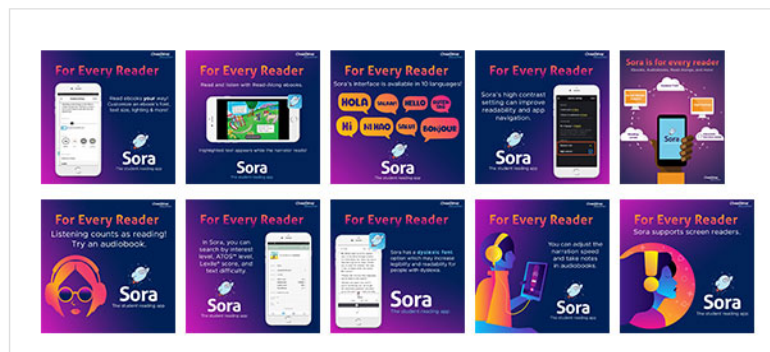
OverDrive

For Every Reader

Read ebooks your way! Customize an ebook's font, font size, lighting & more!

Sora

The student reading app

OverDrive

For Every Reader

Read and listen with Read-Along ebooks.

Highlighted text appears while the narrator reads!

Sora

The student reading app

OverDrive

For Every Reader

Sora's interface is available in 10 languages!

HOLA

SALAAM

HELLO

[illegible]

HI

NI HAO

SALUT

BONJOUR

Sora

The student reading app

OverDrive

For Every Reader

Sora's high-contrast setting can improve readability and app navigation.

Sora

The student reading app

OverDrive

Sora is for every reader

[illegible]

OverDrive

For Every Reader

Listening counts as reading! Try an audiobook.

Sora

The student reading app

OverDrive

For Every Reader

In Sora, you can search by interest level, ATOS® level, Lexile® score, and text difficulty.

Sora

The student reading app

OverDrive

For Every Reader

Sora has a dyslexic font option which may increase legibility and readability for people with dyslexia.

Sora

The student reading app

OverDrive

For Every Reader

You can adjust the narration speed and take notes in audiobooks.

Sora

The student reading app

OverDrive

For Every Reader

Sora supports screen readers.

Sora

The student reading app